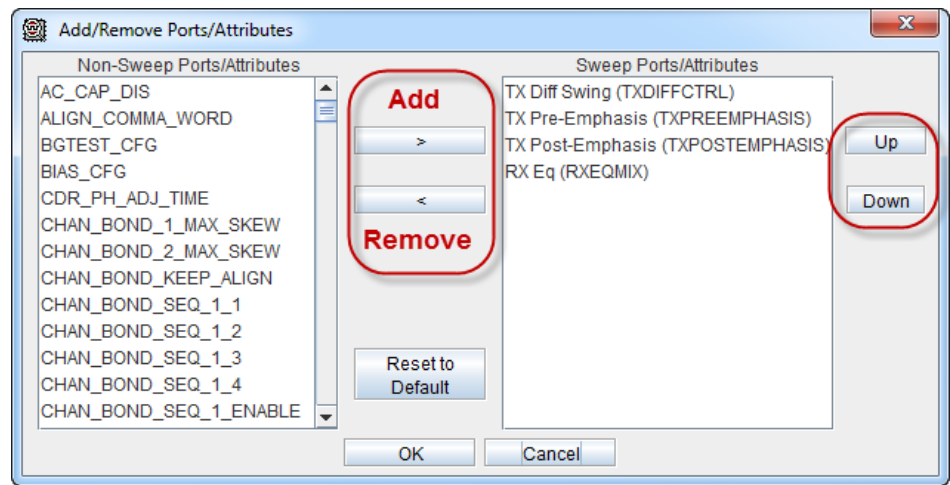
Add/Remove Ports/Attributes

Non-Sweep Ports/Attributes

AC_CAP_DIS
ALIGN_COMMA_WORD
BGTEST_CFG
BIAS_CFG
CDR_PH_ADJ_TIME
CHAN_BOND_1_MAX_SKEW
CHAN_BOND_2_MAX_SKEW
CHAN_BOND_KEEP_ALIGN
CHAN_BOND_SEQ_1_1
CHAN_BOND_SEQ_1_2
CHAN_BOND_SEQ_1_3
CHAN_BOND_SEQ_1_4
CHAN_BOND_SEQ_1_ENABLE

Add

>

<

Remove

Reset to Default

Sweep Ports/Attributes

TX Diff Swing (TXDIFFCTRL)
TX Pre-Emphasis (TXPREEMPHASIS)
TX Post-Emphasis (TXPOSTEMPHASIS)
RX Eq (RXEQMIX)

Up

Down

OK

Cancel